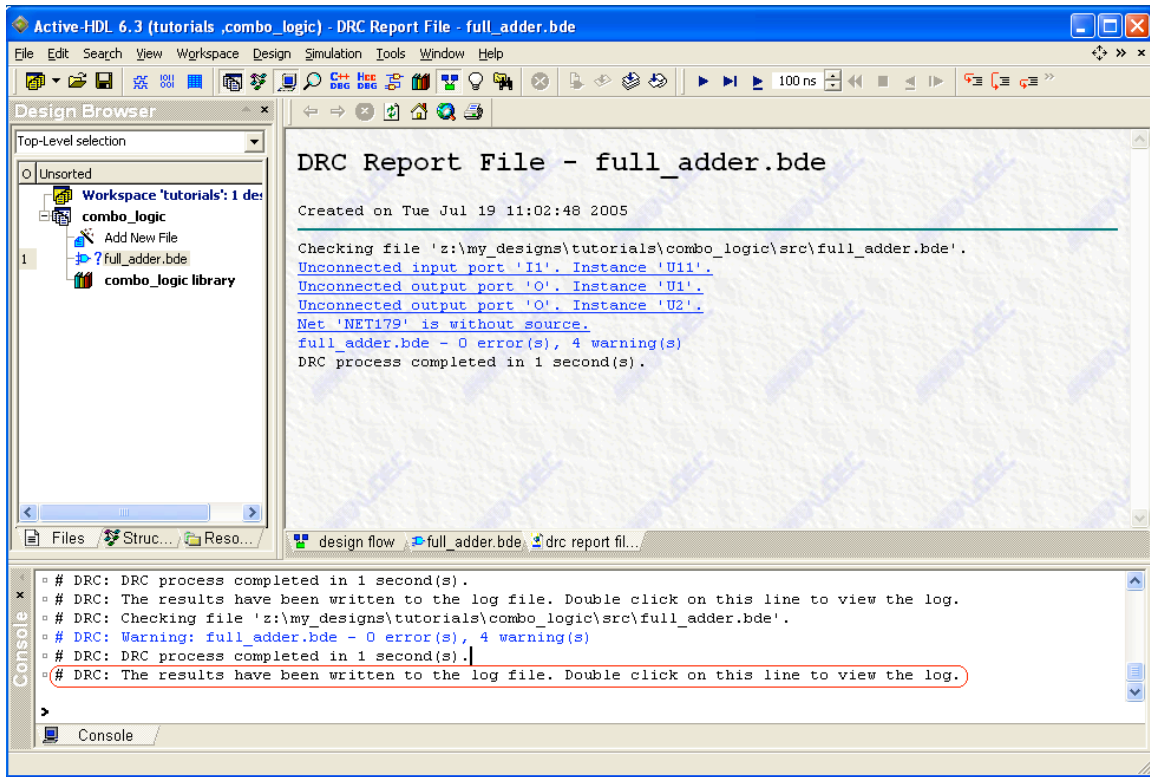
Active-HDL 6.3 (tutorials ,combo_logic) - DRC Report File - full_adder.bde

File Edit Search View Workspace Design Simulation Tools Window Help

100 ns

Design Browser

Top-Level selection

O Unsorted

Workspace 'tutorials': 1 de:
combo_logic
Add New File
1 ? full_adder.bde
combo_logic library

Files Struc... Reso...

DRC Report File - full_adder.bde

Created on Tue Jul 19 11:02:48 2005

Checking file 'z:\my_designs\tutorials\combo_logic\src\full_adder.bde'.
Unconnected input port 'I1'. Instance 'U11'.
Unconnected output port 'O'. Instance 'U1'.
Unconnected output port 'O'. Instance 'U2'.
Net 'NET179' is without source.
full_adder.bde - 0 error(s), 4 warning(s)
DRC process completed in 1 second(s).

design flow full_adder.bde drc report fil...

# DRC: DRC process completed in 1 second(s).
# DRC: The results have been written to the log file. Double click on this line to view the log.
# DRC: Checking file 'z:\my_designs\tutorials\combo_logic\src\full_adder.bde'.
# DRC: Warning: full_adder.bde - 0 error(s), 4 warning(s)
# DRC: DRC process completed in 1 second(s).
# DRC: The results have been written to the log file. Double click on this line to view the log.

>

Console

Console